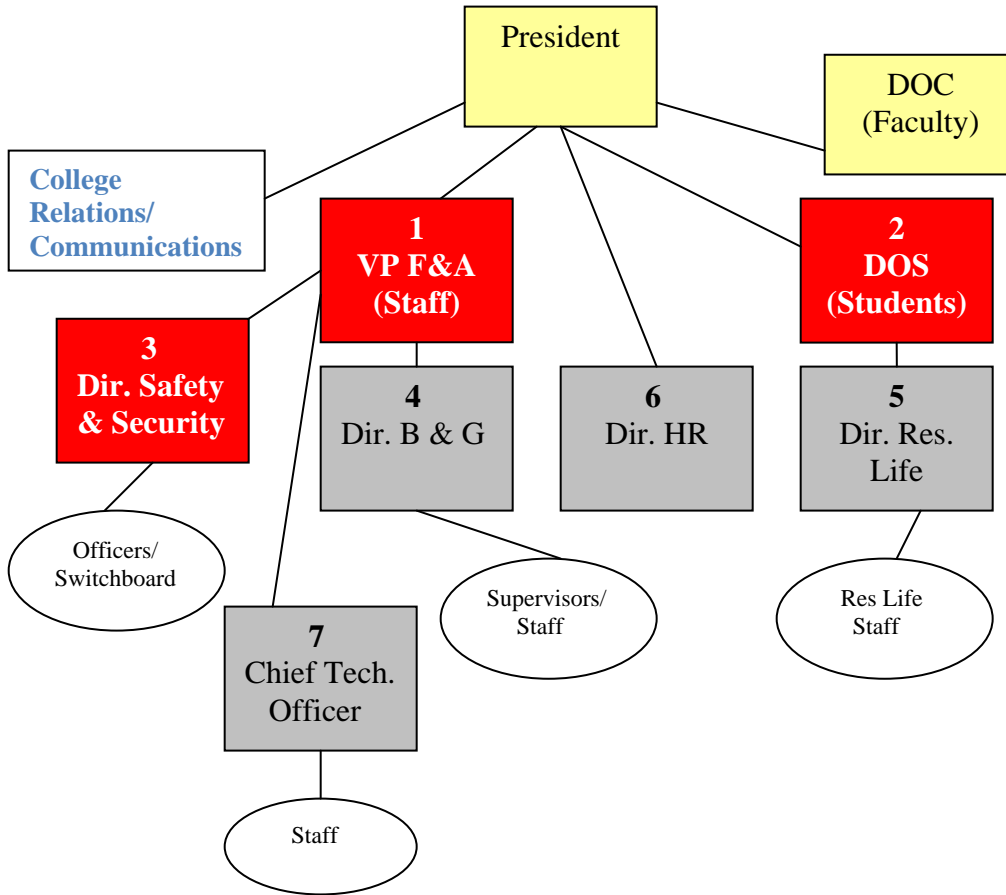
President

DOC
(Faculty)

College Relations/ Communications

1
VP F&A
(Staff)

2
DOS
(Students)

3
Dir. Safety & Security

4
Dir. B & G

6
Dir. HR

5
Dir. Res. Life

Officers/ Switchboard

Supervisors/ Staff

Res Life Staff

7
Chief Tech. Officer

Staff